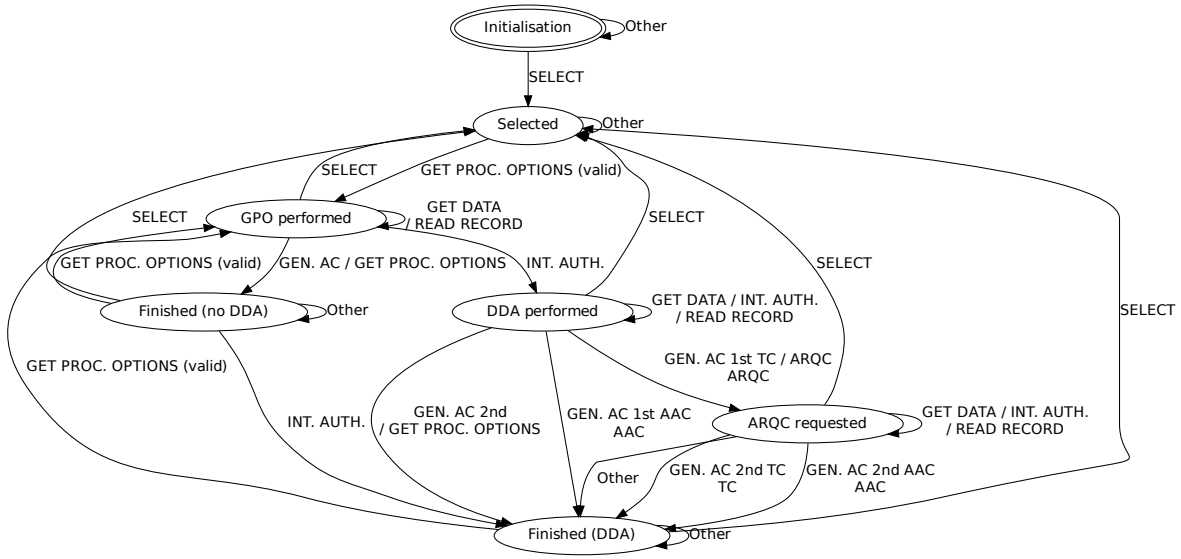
Initialisation

Other

SELECT

Selected

Other

SELECT

GET PROC. OPTIONS (valid)

SELECT

GPO performed

GET DATA / READ RECORD

SELECT

GET PROC. OPTIONS (valid)

GEN. AC / GET PROC. OPTIONS

INT. AUTH.

SELECT

Finished (no DDA)

Other

DDA performed

GET DATA / INT. AUTH. / READ RECORD

SELECT

GET PROC. OPTIONS (valid)

GEN. AC 1st TC / ARQC ARQC

INT. AUTH.

GEN. AC 2nd / GET PROC. OPTIONS

GEN. AC 1st AAC AAC

ARQC requested

GET DATA / INT. AUTH. / READ RECORD

Other

GEN. AC 2nd TC TC

GEN. AC 2nd AAC AAC

Finished (DDA)

Other